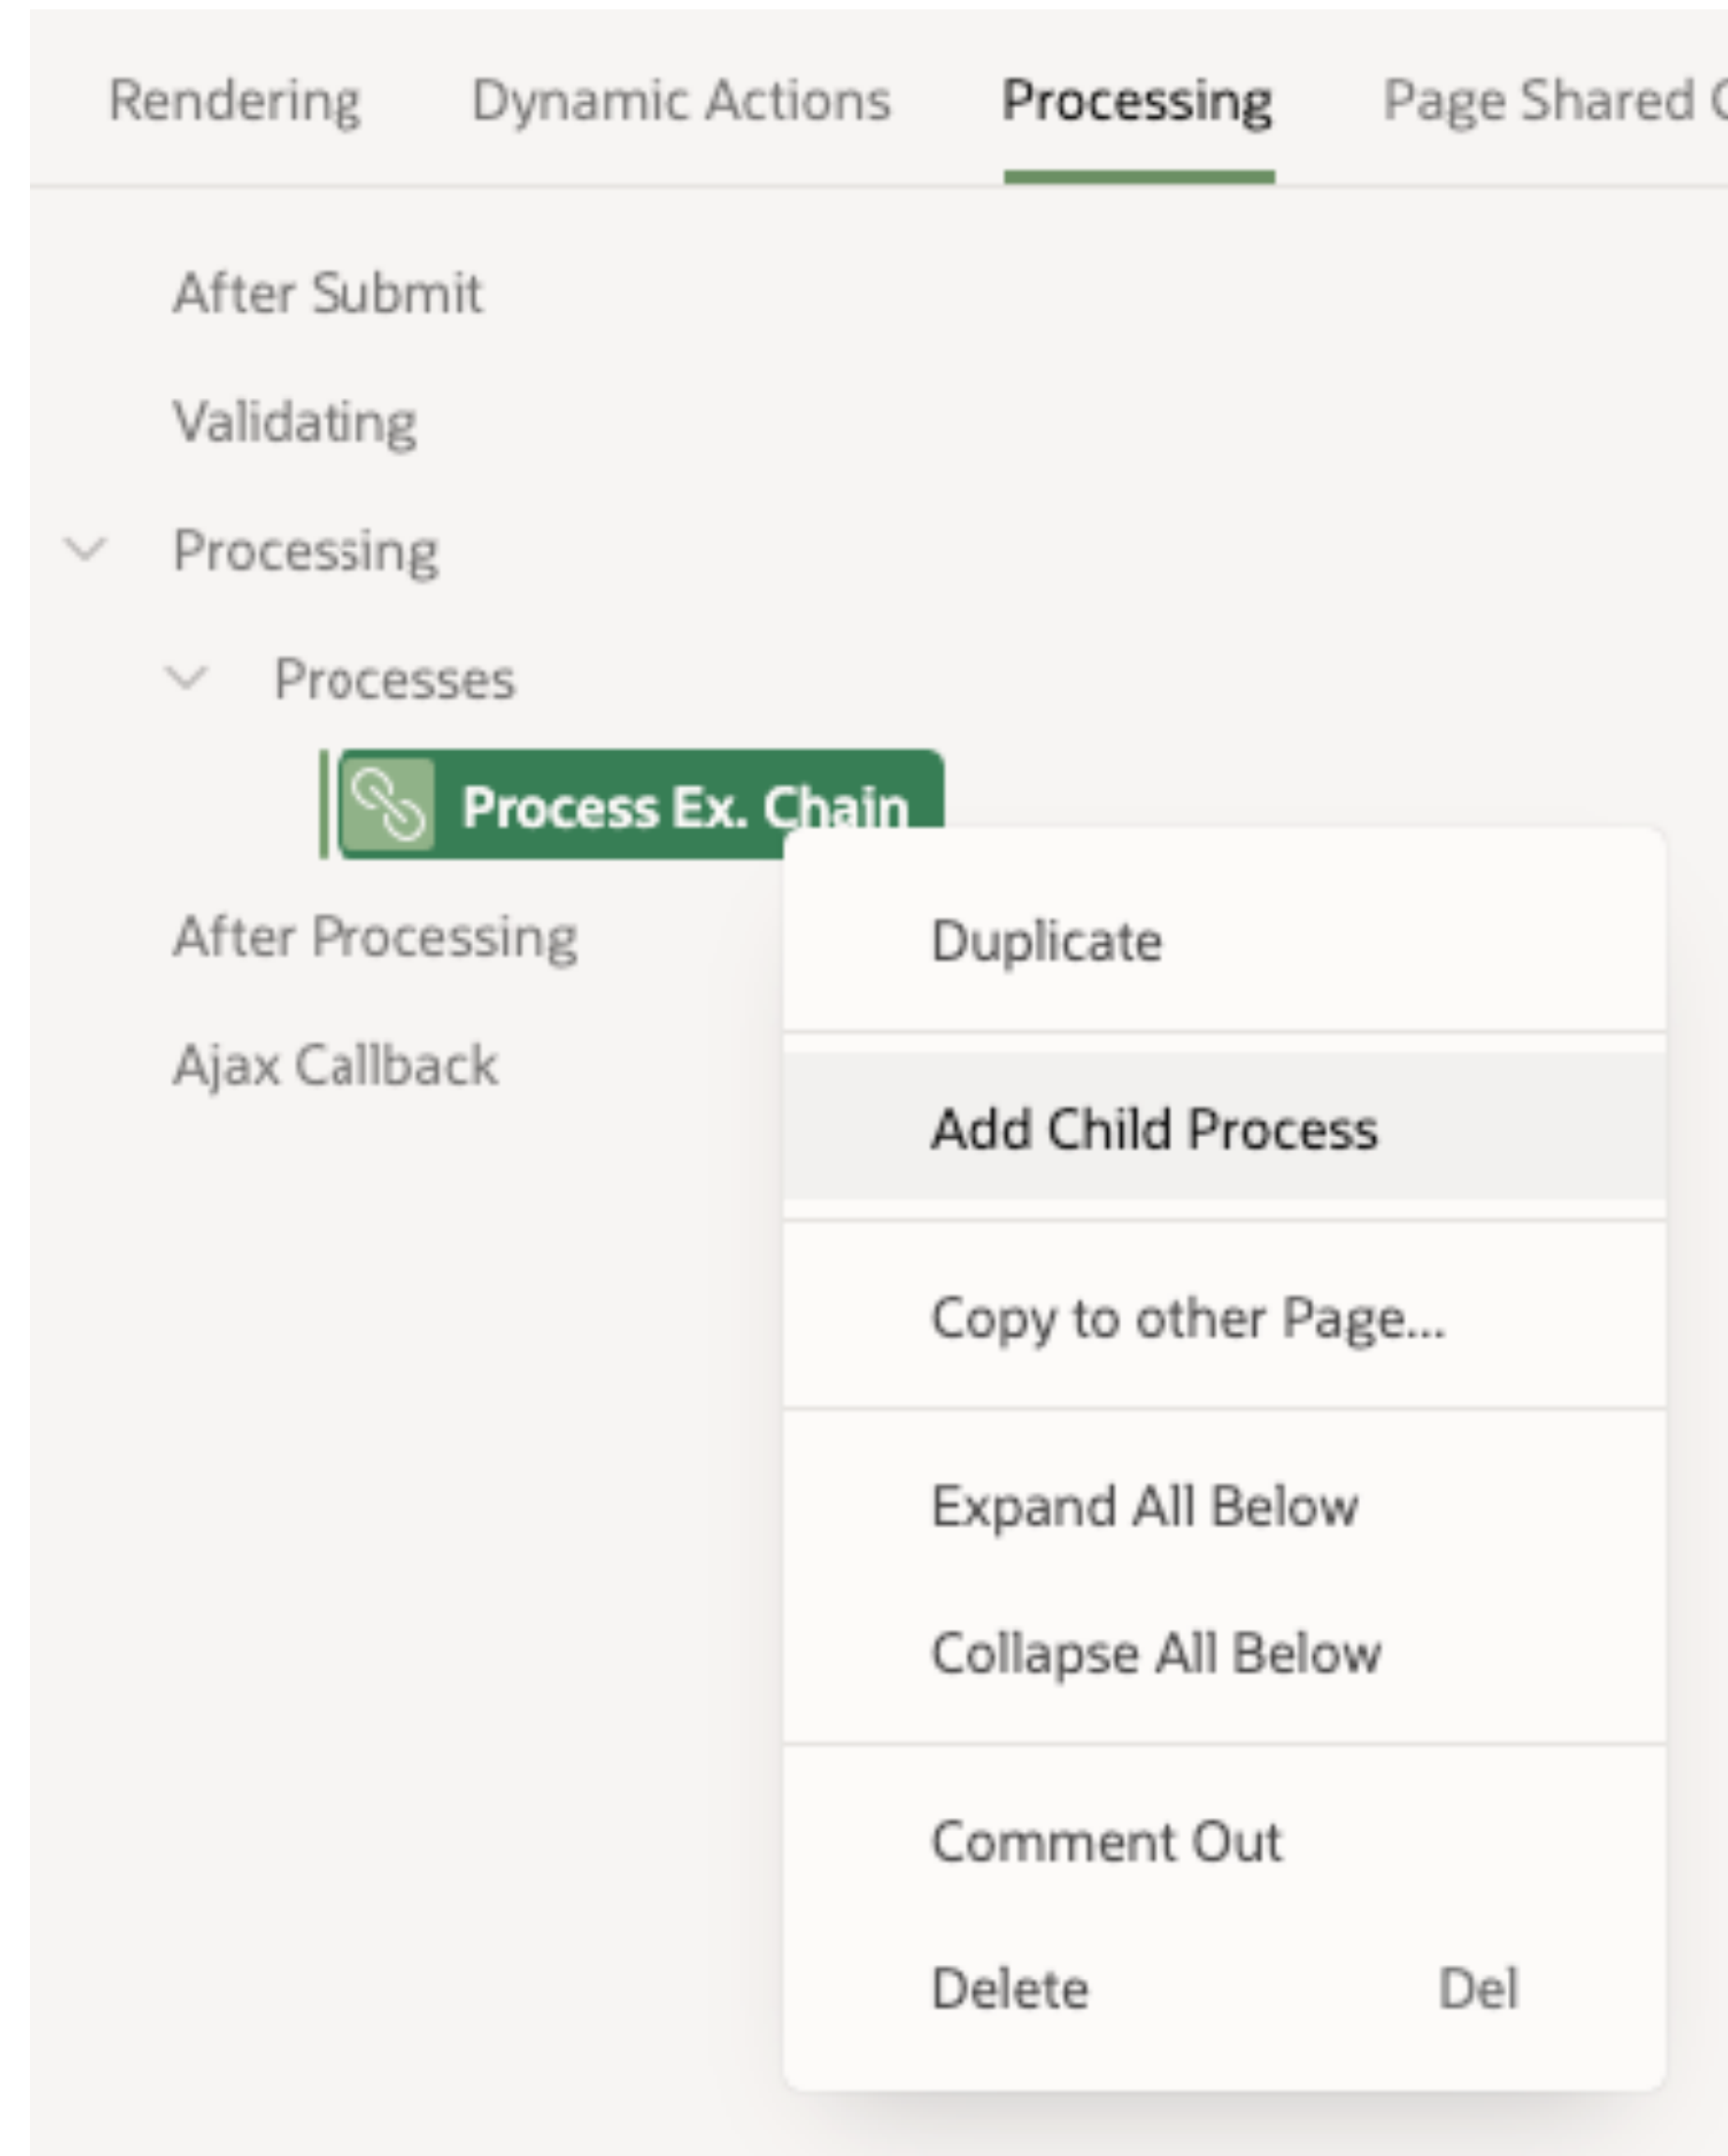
Rendering Dynamic Actions Processing Page Shared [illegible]

After Submit

Validating

Processing

Processes

Process Ex. Chain

After Processing

Ajax Callback

Duplicate

Add Child Process

Copy to other Page...

Expand All Below

Collapse All Below

Comment Out

Delete Del